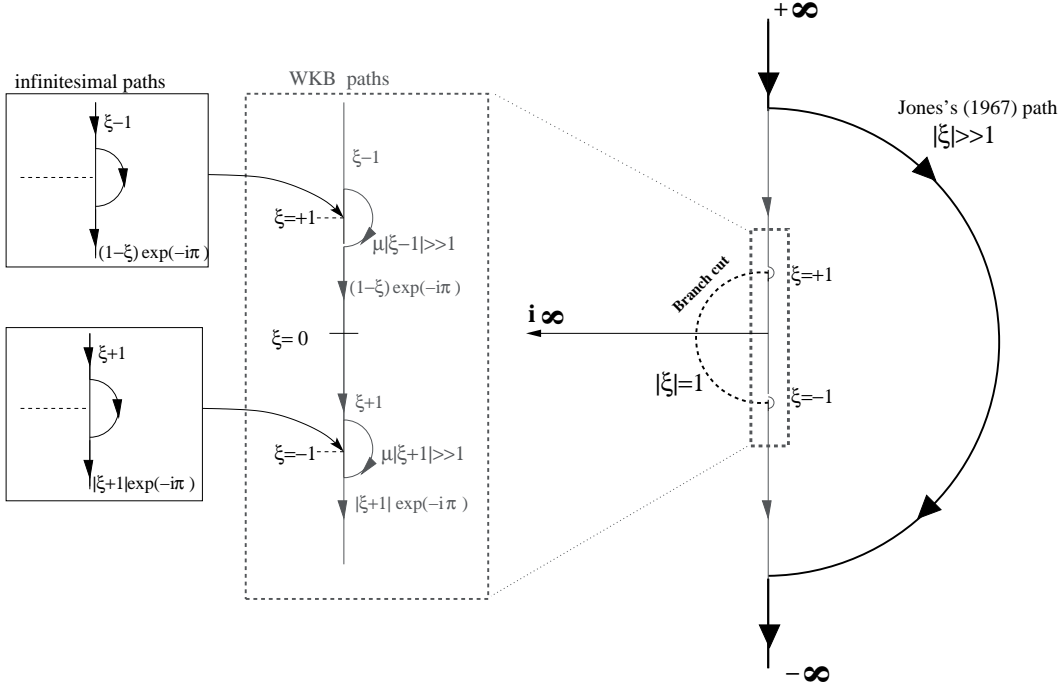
$+\infty$

infinitesimal paths

$\xi-1$

$(1-\xi)\exp(-i\pi)$

$\xi+1$

$|\xi+1|\exp(-i\pi)$

WKB paths

$\xi-1$

$\xi=+1$

$\mu|\xi-1|>>1$

$(1-\xi)\exp(-i\pi)$

$\xi=0$

$\xi+1$

$\xi=-1$

$\mu|\xi+1|>>1$

$|\xi+1|\exp(-i\pi)$

Jones's (1967) path
$|\xi|>>1$

Branch cut

$\xi=+1$

$i\infty$

$|\xi|=1$

$\xi=-1$

$-\infty$